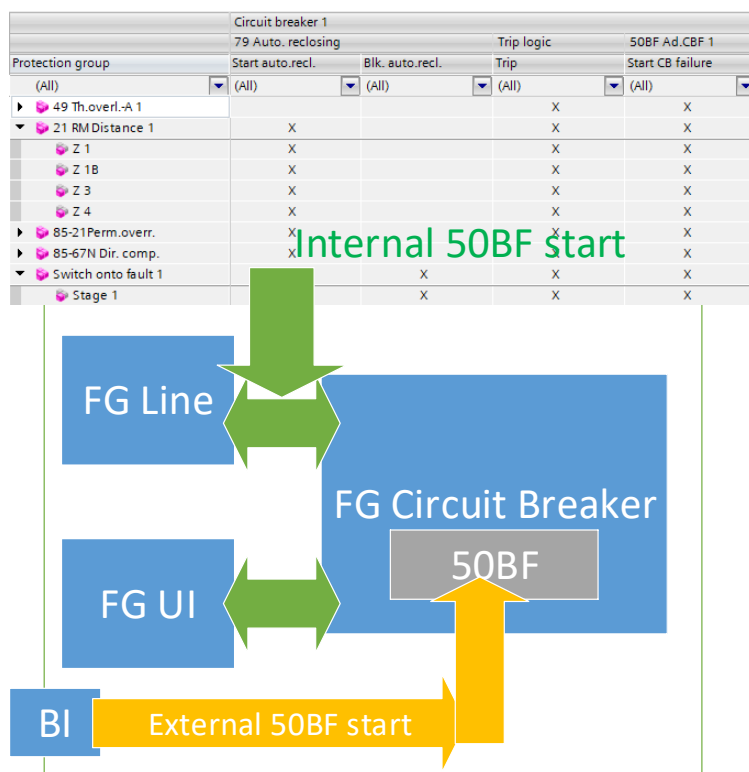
| | Circuit breaker 1 | | | |
|---|---|---|---|---|
| | 79 Auto. reclosing | | Trip logic | 50BF Ad.CBF 1 |
| Protection group | Start auto.recl. | Blk. auto.recl. | Trip | Start CB failure |
| (All) | (All) | (All) | (All) | (All) |
| 49 Th.overl.-A 1 | | | X | X |
| 21 RM Distance 1 | X | | X | X |
| Z 1 | X | | X | X |
| Z 1B | X | | X | X |
| Z 3 | X | | X | X |
| Z 4 | X | | X | X |
| 85-21Perm.overr. | X | | X | X |
| 85-67N Dir. comp. | X | | X | X |
| Switch onto fault 1 | | X | X | X |
| Stage 1 | | X | X | X |

Internal 50BF start

FG Line

FG Circuit Breaker

50BF

FG UI

BI

External 50BF start